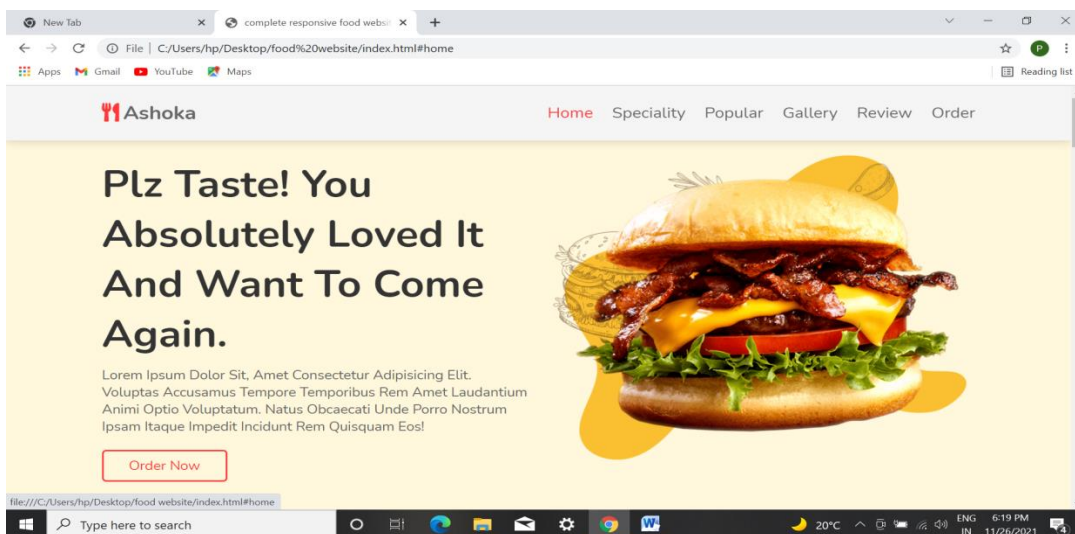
New Tab
complete responsive food websi
File | C:/Users/hp/Desktop/food%20website/index.html#home
P
Apps Gmail YouTube Maps
Reading list

Ashoka
Home Speciality Popular Gallery Review Order

Plz Taste! You Absolutely Loved It And Want To Come Again.

Lorem Ipsum Dolor Sit, Amet Consectetur Adipisicing Elit. Voluptas Accusamus Tempore Temporibus Rem Amet Laudantium Animi Optio Voluptatum. Natus Obcaecati Unde Porro Nostrum Ipsam Itaque Impedit Incidunt Rem Quisquam Eos!

Order Now

file:///C:/Users/hp/Desktop/food website/index.html#home

Type here to search
20°C ENG IN 6:19 PM 11/26/2021